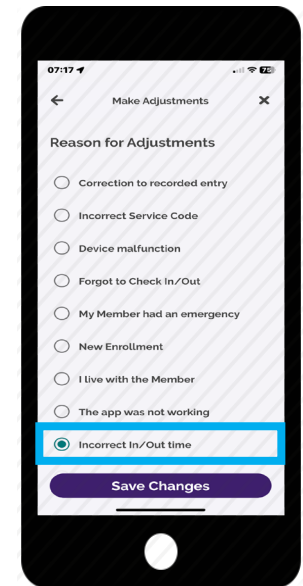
07:17

Make Adjustments

Reason for Adjustments

Correction to recorded entry

Incorrect Service Code

Device malfunction

Forgot to Check In/Out

My Member had an emergency

New Enrollment

I live with the Member

The app was not working

Incorrect In/Out time

Save Changes